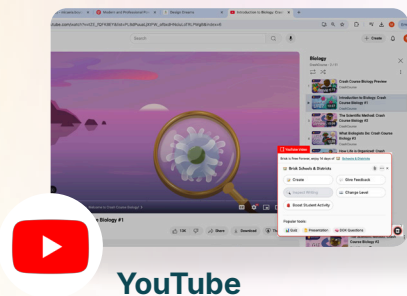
Student and Professional Pro
Google Drawing
Introduction to Biology: Cras
youtube.com/watch?v=U2_TQFK9E7I&list=PL3EPaqzMJ3PN_offest=Rdsbz.KFR&Pb&M&index=9
Search
+ Create
Biology
Crash Course Biology Preview
CrashCourse
Introduction to Biology: Crash Course Biology #1
CrashCourse
The Scientific Method: Crash Course Biology #2
CrashCourse
What Antiopids Do: Crash Course Biology #3
CrashCourse
How Life is Organized: Crash Course Biology #4
YouTube Video
Brisk Schools & Districts
Create
Give Feedback
Inspect Writing
Change Level
Boost Student Activity
Popular tools
Quiz
Presentation
DOK Questions
e Biology #1
13K
Share
Download
YouTube